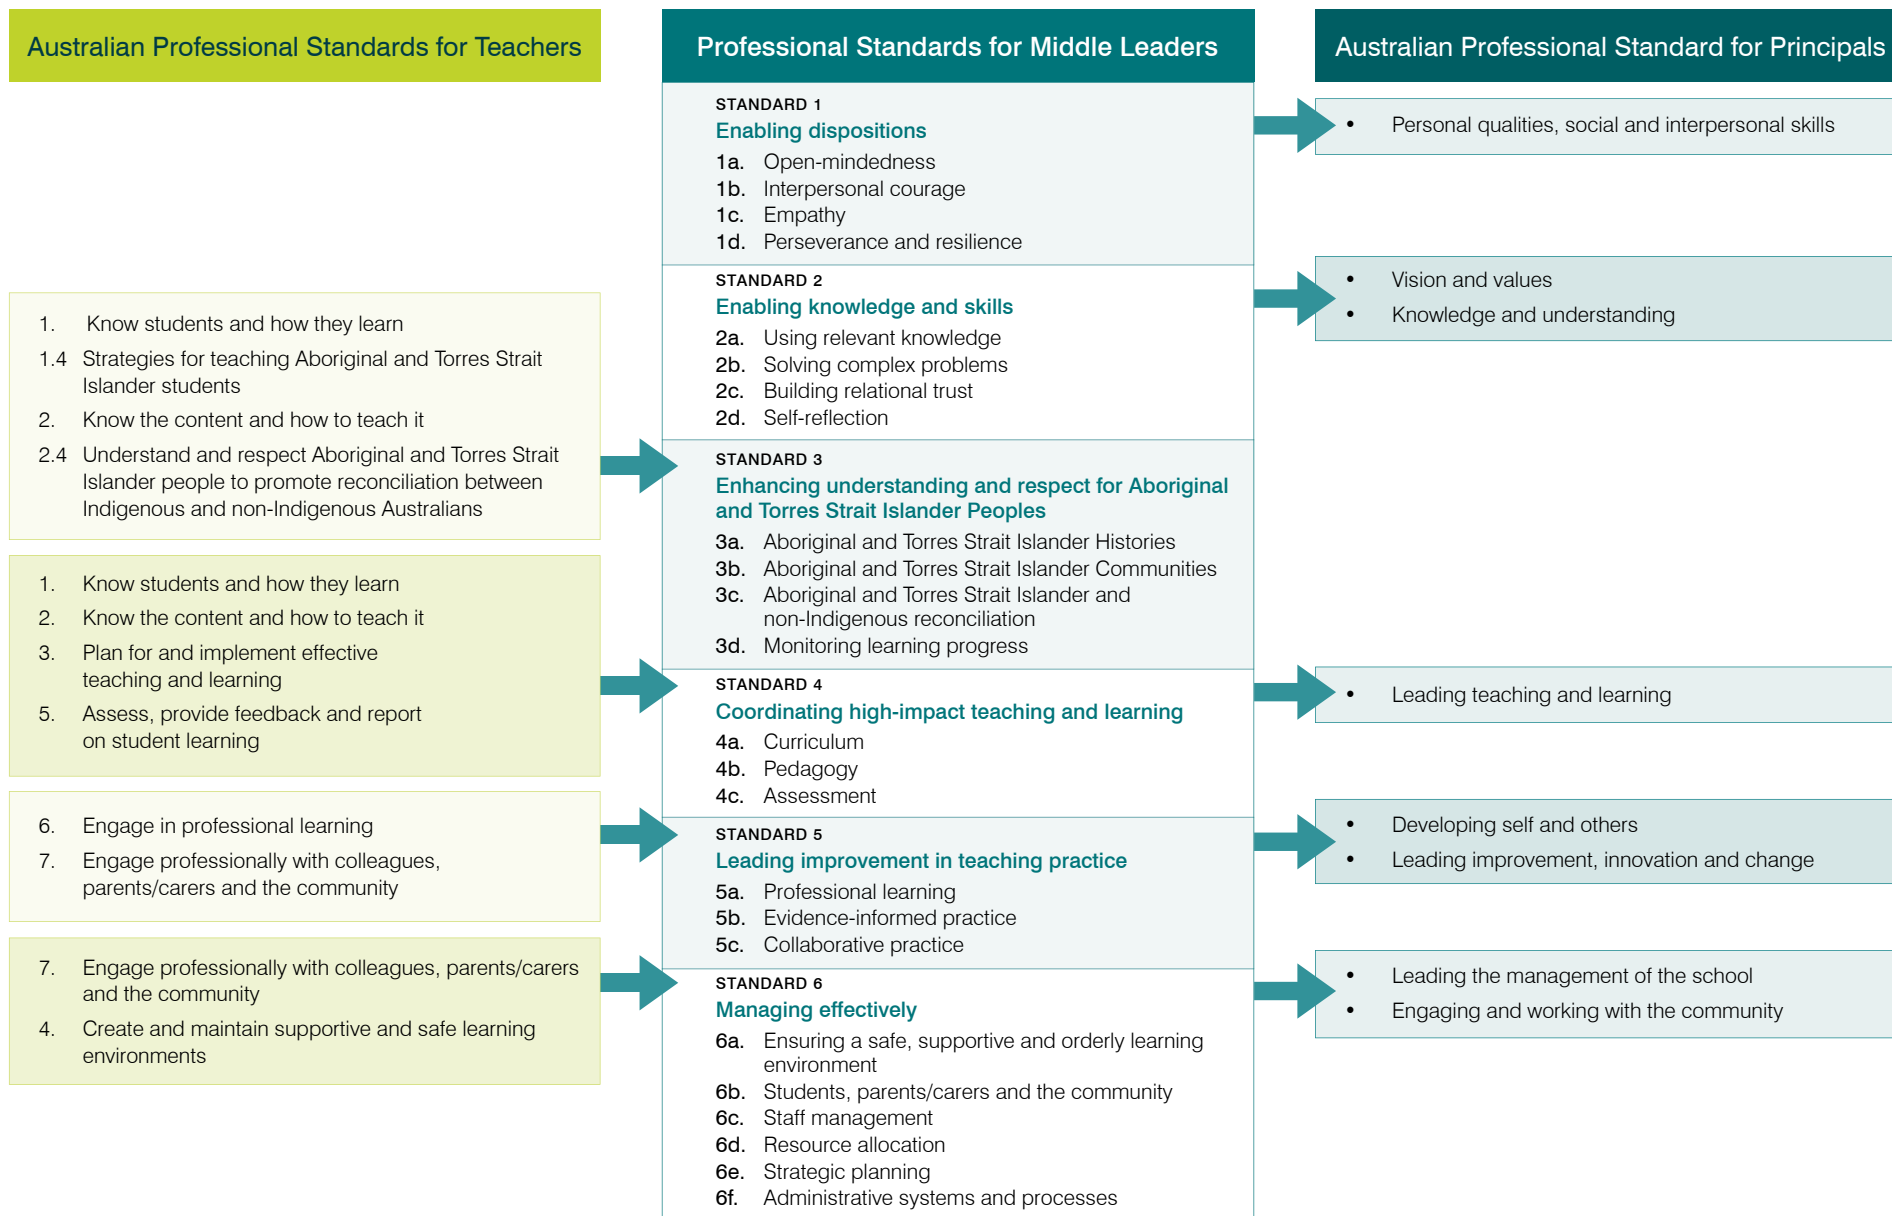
Australian Professional Standards for Teachers

1. Know students and how they learn
1.4 Strategies for teaching Aboriginal and Torres Strait Islander students
2. Know the content and how to teach it
2.4 Understand and respect Aboriginal and Torres Strait Islander people to promote reconciliation between Indigenous and non-Indigenous Australians

1. Know students and how they learn
2. Know the content and how to teach it
3. Plan for and implement effective teaching and learning
5. Assess, provide feedback and report on student learning

6. Engage in professional learning
7. Engage professionally with colleagues, parents/carers and the community

7. Engage professionally with colleagues, parents/carers and the community
4. Create and maintain supportive and safe learning environments

Professional Standards for Middle Leaders

STANDARD 1
Enabling dispositions
1a. Open-mindedness
1b. Interpersonal courage
1c. Empathy
1d. Perseverance and resilience

STANDARD 2
Enabling knowledge and skills
2a. Using relevant knowledge
2b. Solving complex problems
2c. Building relational trust
2d. Self-reflection

STANDARD 3
Enhancing understanding and respect for Aboriginal and Torres Strait Islander Peoples
3a. Aboriginal and Torres Strait Islander Histories
3b. Aboriginal and Torres Strait Islander Communities
3c. Aboriginal and Torres Strait Islander and non-Indigenous reconciliation
3d. Monitoring learning progress

STANDARD 4
Coordinating high-impact teaching and learning
4a. Curriculum
4b. Pedagogy
4c. Assessment

STANDARD 5
Leading improvement in teaching practice
5a. Professional learning
5b. Evidence-informed practice
5c. Collaborative practice

STANDARD 6
Managing effectively
6a. Ensuring a safe, supportive and orderly learning environment
6b. Students, parents/carers and the community
6c. Staff management
6d. Resource allocation
6e. Strategic planning
6f. Administrative systems and processes

Australian Professional Standard for Principals

• Personal qualities, social and interpersonal skills

• Vision and values
• Knowledge and understanding

• Leading teaching and learning

• Developing self and others
• Leading improvement, innovation and change

• Leading the management of the school
• Engaging and working with the community